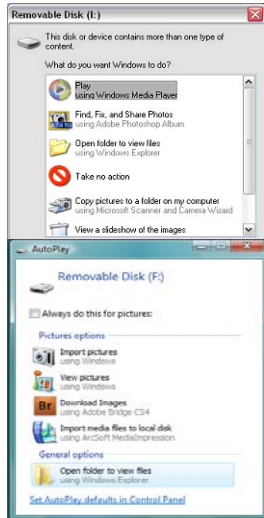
Removable Disk (I:)

This disk or device contains more than one type of content.

What do you want Windows to do?

Play
using Windows Media Player

Find, Fix, and Share Photos
using Adobe Photoshop Album

Open folder to view files
using Windows Explorer

Take no action

Copy pictures to a folder on my computer
using Microsoft Scanner and Camera Wizard

View a slideshow of the images

AutoPlay

Removable Disk (F:)

Always do this for pictures:

Pictures options

Import pictures
using Windows

View pictures
using Windows

Download Images
using Adobe Bridge CS4

Import media files to local disk
using ArcSoft MediaImpression

General options

Open folder to view files
using Windows Explorer

Set AutoPlay defaults in Control Panel